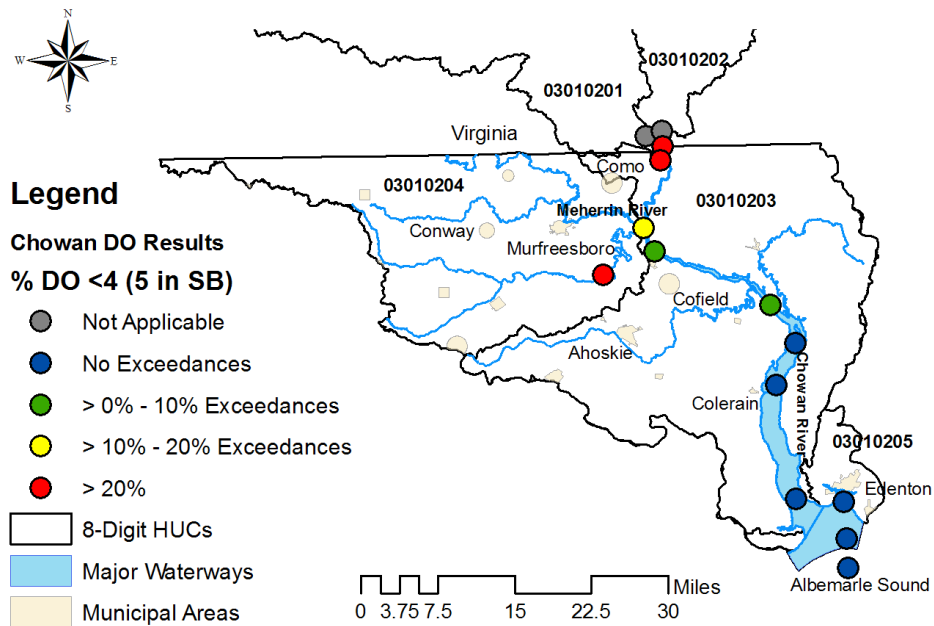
N
W
E
S

03010202
03010201
Virginia
Como
03010204
03010203
Meherrin River
Conway
Murfreesboro
Cofield
Ahoskie
Colerain
Chowan River
03010205
Edenton
Albemarle Sound

Legend
Chowan DO Results
% DO <4 (5 in SB)
Not Applicable
No Exceedances
> 0% - 10% Exceedances
> 10% - 20% Exceedances
> 20%
8-Digit HUCs
Major Waterways
Municipal Areas

0 3.75 7.5 15 22.5 30 Miles